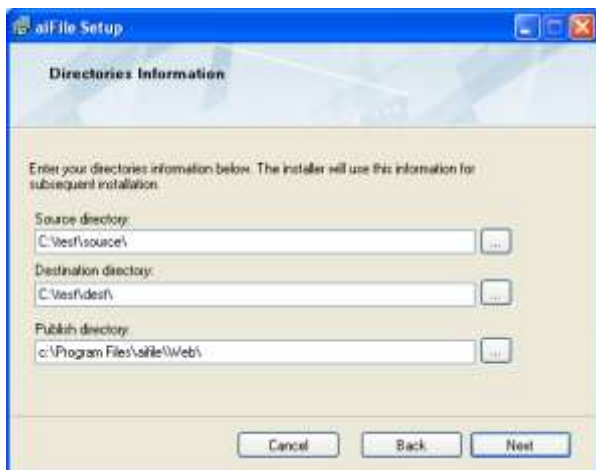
aiFile Setup

Directories Information

Enter your directories information below. The installer will use this information for subsequent installation.

Source directory:
C:\test\source\
...

Destination directory:
C:\test\dest\
...

Publish directory:
c:\Program Files\aifile\Web\
...

Cancel
Back
Next